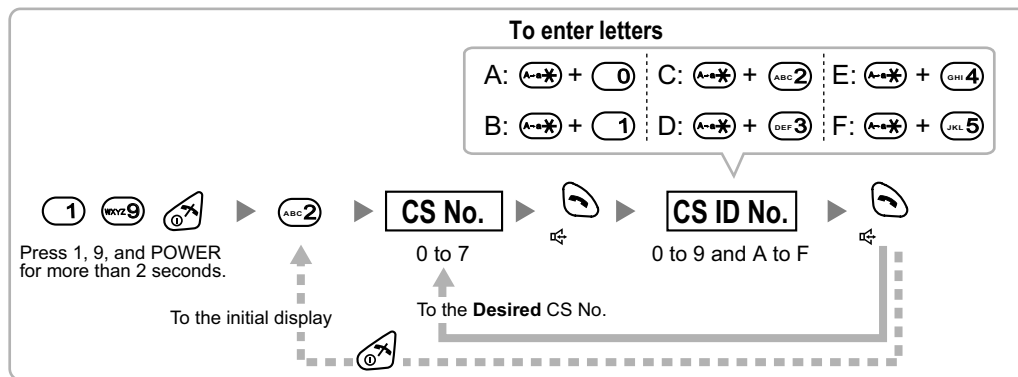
To enter letters

A: A↔a✱ + 0 | C: A↔a✱ + ABC2 | E: A↔a✱ + GHI4

B: A↔a✱ + 1 | D: A↔a✱ + DEF3 | F: A↔a✱ + JKL5

1 WXYZ9 ▶ ABC2 ▶ CS No. ▶ ▶ CS ID No. ▶

Press 1, 9, and POWER for more than 2 seconds.

0 to 7

0 to 9 and A to F

To the initial display

To the **Desired** CS No.